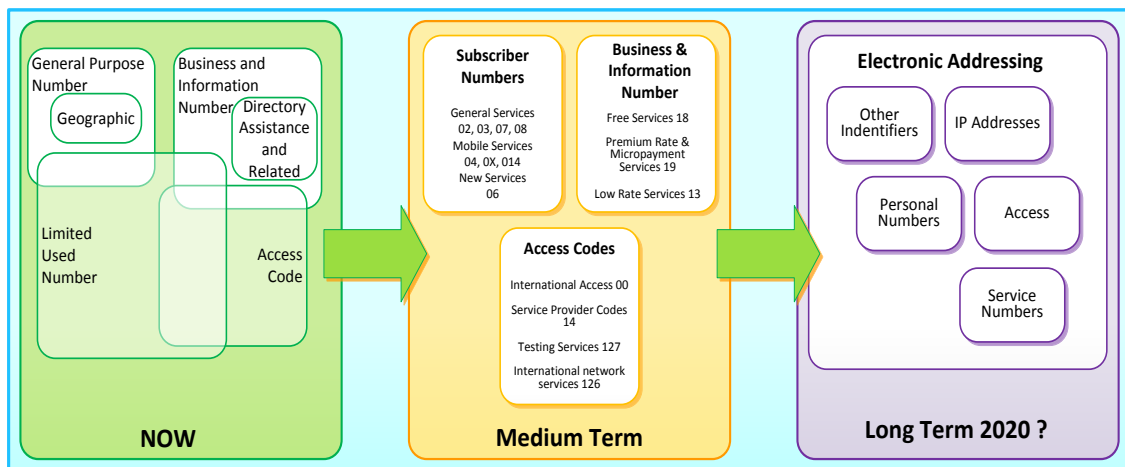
General Purpose Number

Geographic

Business and Information Number

Directory Assistance and Related

Limited Used Number

Access Code

NOW

Subscriber Numbers

General Services 02, 03, 07, 08
Mobile Services 04, 0X, 014
New Services 06

Business & Information Number

Free Services 18
Premium Rate & Micropayment Services 19
Low Rate Services 13

Access Codes

International Access 00
Service Provider Codes 14
Testing Services 127
International network services 126

Medium Term

Electronic Addressing

Other Indentifiers

IP Addresses

Personal Numbers

Access

Service Numbers

Long Term 2020 ?